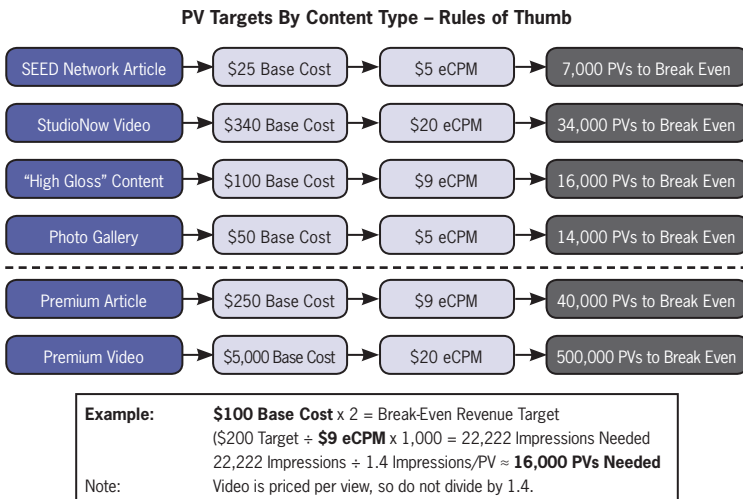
PV Targets By Content Type – Rules of Thumb

SEED Network Article → \$25 Base Cost → \$5 eCPM → 7,000 PVs to Break Even

StudioNow Video → \$340 Base Cost → \$20 eCPM → 34,000 PVs to Break Even

"High Gloss" Content → \$100 Base Cost → \$9 eCPM → 16,000 PVs to Break Even

Photo Gallery → \$50 Base Cost → \$5 eCPM → 14,000 PVs to Break Even

Premium Article → \$250 Base Cost → \$9 eCPM → 40,000 PVs to Break Even

Premium Video → \$5,000 Base Cost → \$20 eCPM → 500,000 PVs to Break Even

Example: **\$100 Base Cost** x 2 = Break-Even Revenue Target
(\$200 Target ÷ **\$9 eCPM** x 1,000 = 22,222 Impressions Needed
22,222 Impressions ÷ 1.4 Impressions/PV ≈ **16,000 PVs Needed**
Note: Video is priced per view, so do not divide by 1.4.